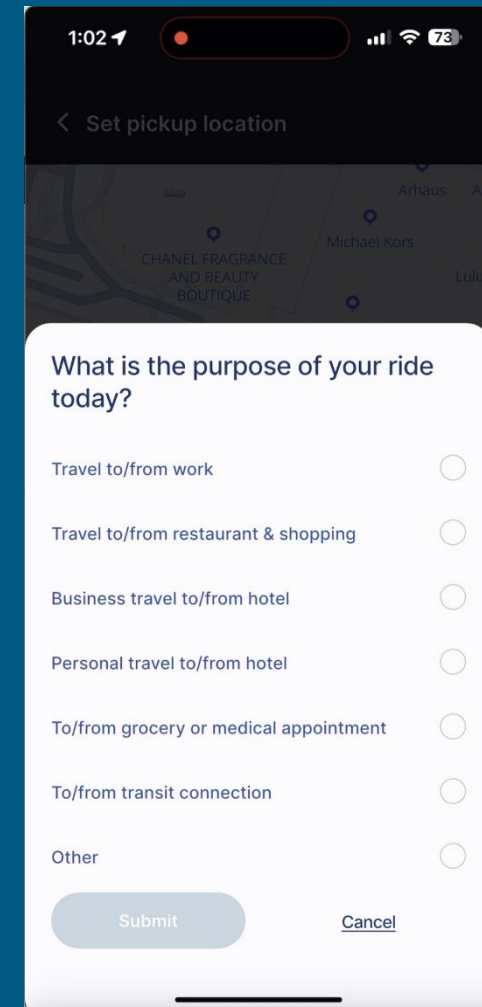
1:02 73

Set pickup location

Arhaus

Michael Kors

CHANEL FRAGRANCE AND BEAUTY BOUTIQUE

Lulu

What is the purpose of your ride today?

Travel to/from work

Travel to/from restaurant & shopping

Business travel to/from hotel

Personal travel to/from hotel

To/from grocery or medical appointment

To/from transit connection

Other

Submit

Cancel